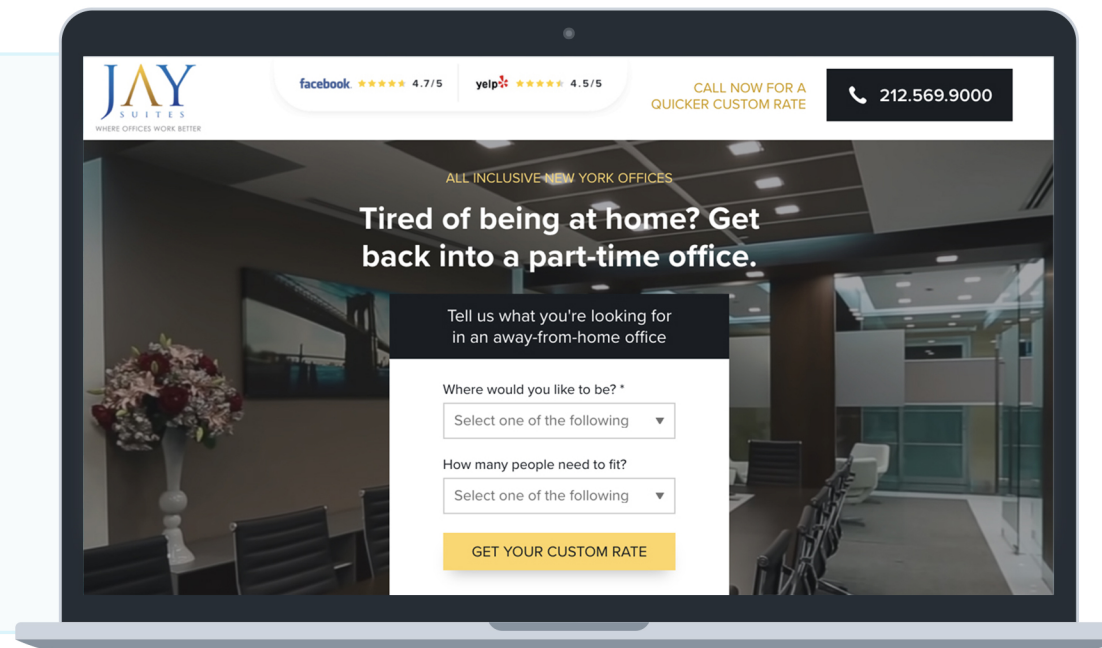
JAY
SUITES
WHERE OFFICES WORK BETTER

facebook 4.7/5

yelp 4.5/5

CALL NOW FOR A QUICKER CUSTOM RATE

212.569.9000

ALL INCLUSIVE NEW YORK OFFICES

Tired of being at home? Get back into a part-time office.

Tell us what you're looking for in an away-from-home office

Where would you like to be? *

Select one of the following

How many people need to fit?

Select one of the following

GET YOUR CUSTOM RATE